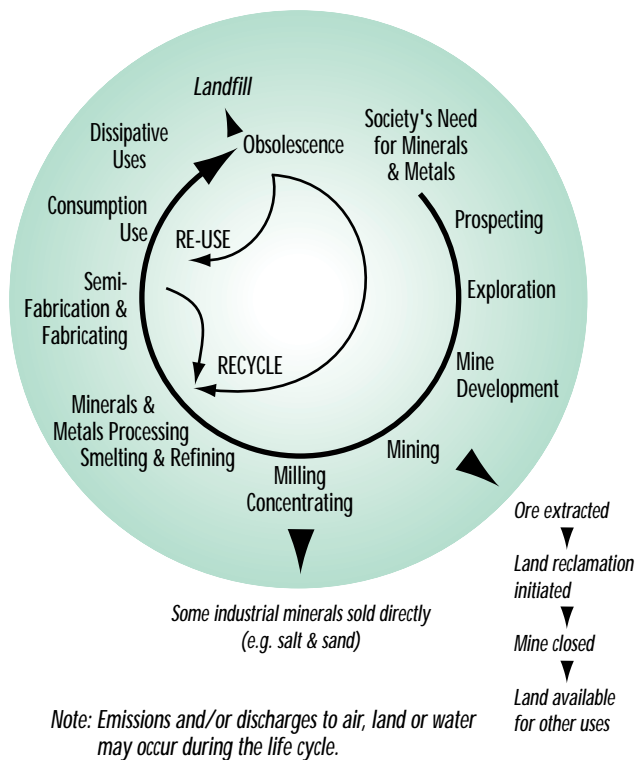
Landfill

Obsolescence

Society's Need for Minerals & Metals

Prospecting

Exploration

Mine Development

Mining

Milling Concentrating

Minerals & Metals Processing Smelting & Refining

Semi-Fabrication & Fabricating

Consumption Use

Dissipative Uses

RE-USE

RECYCLE

Ore extracted

Land reclamation initiated

Mine closed

Land available for other uses

Some industrial minerals sold directly (e.g. salt & sand)

Note: Emissions and/or discharges to air, land or water may occur during the life cycle.